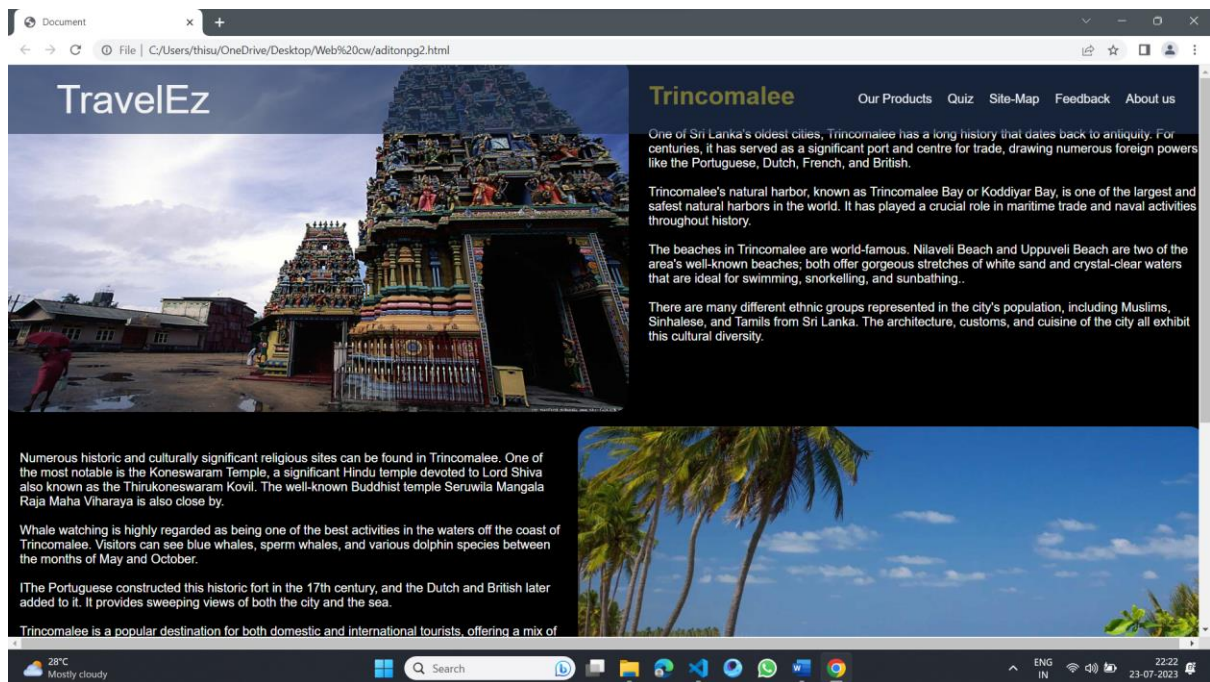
Document × +

File | C:/Users/thisu/OneDrive/Desktop/Web%20cw/aditonpg2.html

TravelEz

Trincomalee

Our Products Quiz Site-Map Feedback About us

One of Sri Lanka's oldest cities, Trincomalee has a long history that dates back to antiquity. For centuries, it has served as a significant port and centre for trade, drawing numerous foreign powers like the Portuguese, Dutch, French, and British.

Trincomalee's natural harbor, known as Trincomalee Bay or Koddiyar Bay, is one of the largest and safest natural harbors in the world. It has played a crucial role in maritime trade and naval activities throughout history.

The beaches in Trincomalee are world-famous. Nilaveli Beach and Uppuveli Beach are two of the area's well-known beaches; both offer gorgeous stretches of white sand and crystal-clear waters that are ideal for swimming, snorkelling, and sunbathing..

There are many different ethnic groups represented in the city's population, including Muslims, Sinhalese, and Tamils from Sri Lanka. The architecture, customs, and cuisine of the city all exhibit this cultural diversity.

Numerous historic and culturally significant religious sites can be found in Trincomalee. One of the most notable is the Koneswaram Temple, a significant Hindu temple devoted to Lord Shiva also known as the Thirukoneswaram Kovil. The well-known Buddhist temple Seruwila Mangala Raja Maha Viharaya is also close by.

Whale watching is highly regarded as being one of the best activities in the waters off the coast of Trincomalee. Visitors can see blue whales, sperm whales, and various dolphin species between the months of May and October.

IThe Portuguese constructed this historic fort in the 17th century, and the Dutch and British later added to it. It provides sweeping views of both the city and the sea.

Trincomalee is a popular destination for both domestic and international tourists, offering a mix of

28°C
Mostly cloudy

Search

ENG
IN

22:22
23-07-2023